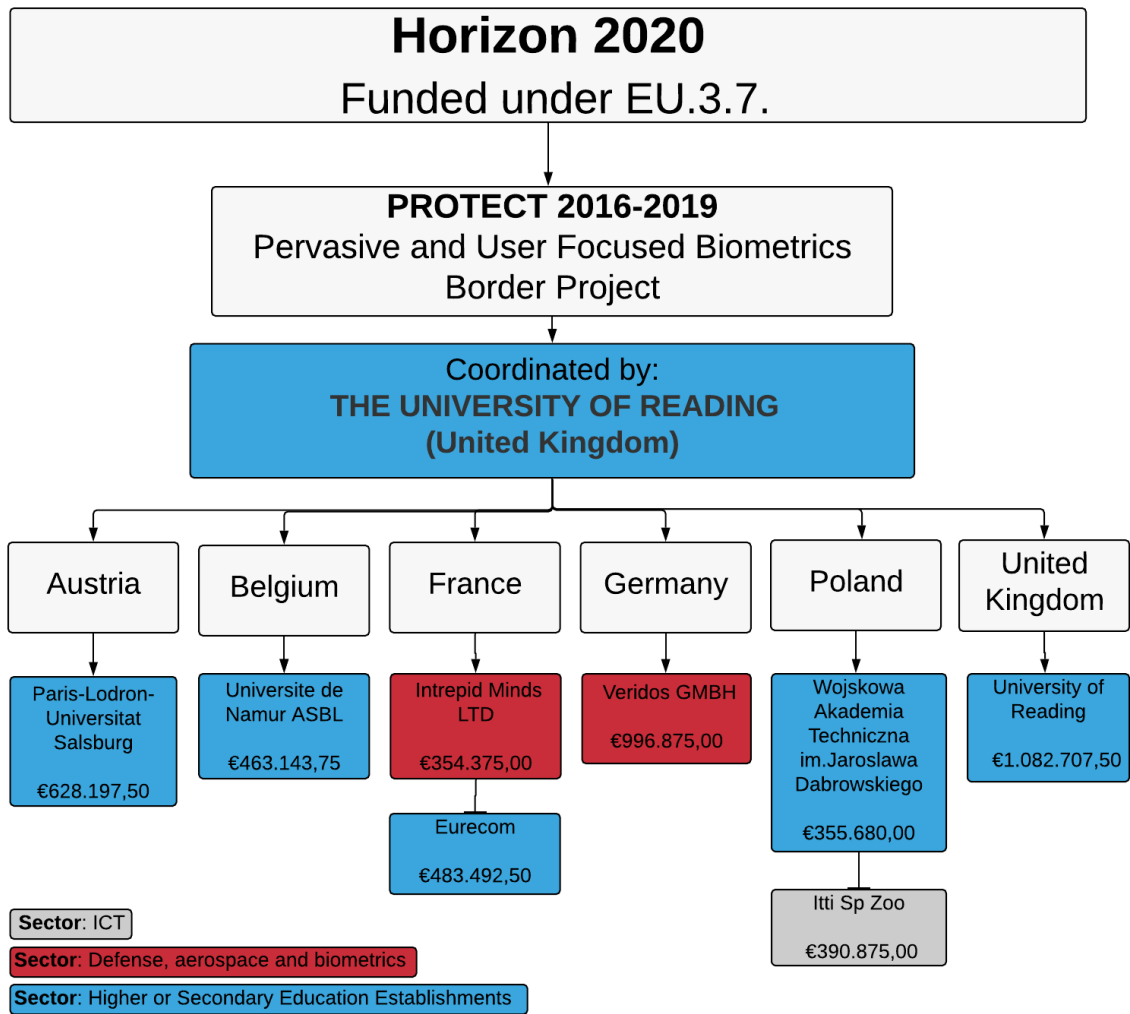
Horizon 2020
Funded under EU.3.7.

PROTECT 2016-2019
Pervasive and User Focused Biometrics Border Project

Coordinated by:
THE UNIVERSITY OF READING
(United Kingdom)

Austria

Paris-Lodron-Universitat Salsburg

€628.197,50

Belgium

Universite de Namur ASBL

€463.143,75

France

Intrepid Minds LTD

€354.375,00

Eurecom

€483.492,50

Germany

Veridos GMBH

€996.875,00

Poland

Wojskowa Akademia Techniczna im.Jaroslawa Dabrowskiego

€355.680,00

Itti Sp Zoo

€390.875,00

United Kingdom

University of Reading

€1.082.707,50

Sector: ICT

Sector: Defense, aerospace and biometrics

Sector: Higher or Secondary Education Establishments